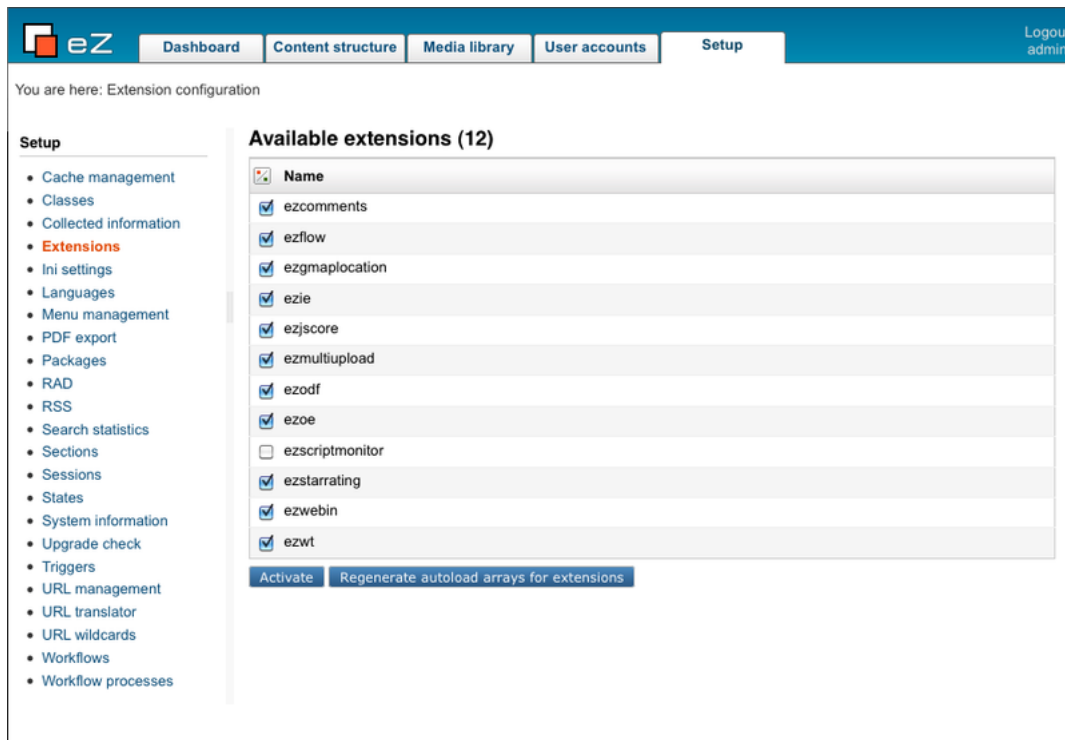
eZ

Dashboard | Content structure | Media library | User accounts | Setup

Logou
admin

You are here: Extension configuration

Setup

- Cache management
- Classes
- Collected information
- Extensions
- Ini settings
- Languages
- Menu management
- PDF export
- Packages
- RAD
- RSS
- Search statistics
- Sections
- Sessions
- States
- System information
- Upgrade check
- Triggers
- URL management
- URL translator
- URL wildcards
- Workflows
- Workflow processes

Available extensions (12)

| | Name |
|---|---|
| ☑ | ezcomments |
| ☑ | ezflow |
| ☑ | ezgmaplocation |
| ☑ | ezie |
| ☑ | ezjscore |
| ☑ | ezmultiupload |
| ☑ | ezodf |
| ☑ | ezoe |
| ☐ | ezscriptmonitor |
| ☑ | ezstarrating |
| ☑ | ezwebin |
| ☑ | ezwt |

Activate | Regenerate autoload arrays for extensions